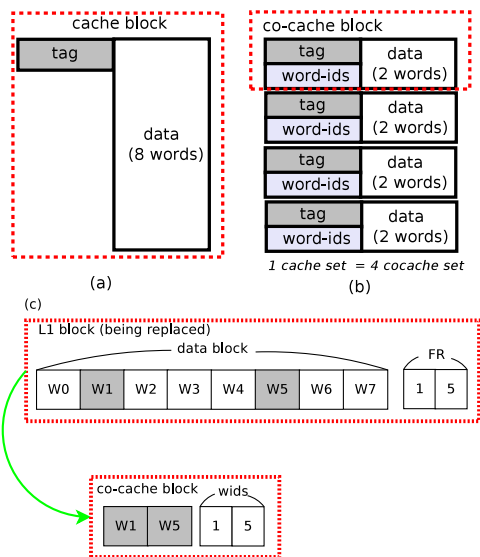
cache block

tag

data
(8 words)

(a)

co-cache block

tag
word-ids
data
(2 words)

tag
word-ids
data
(2 words)

tag
word-ids
data
(2 words)

tag
word-ids
data
(2 words)

1 cache set = 4 cocache set

(b)

(c)

L1 block (being replaced)

data block

| W0 | W1 | W2 | W3 | W4 | W5 | W6 | W7 |
|---|---|---|---|---|---|---|---|

FR

| 1 | 5 |
|---|---|

co-cache block

| W1 | W5 |
|---|---|

wids

| 1 | 5 |
|---|---|